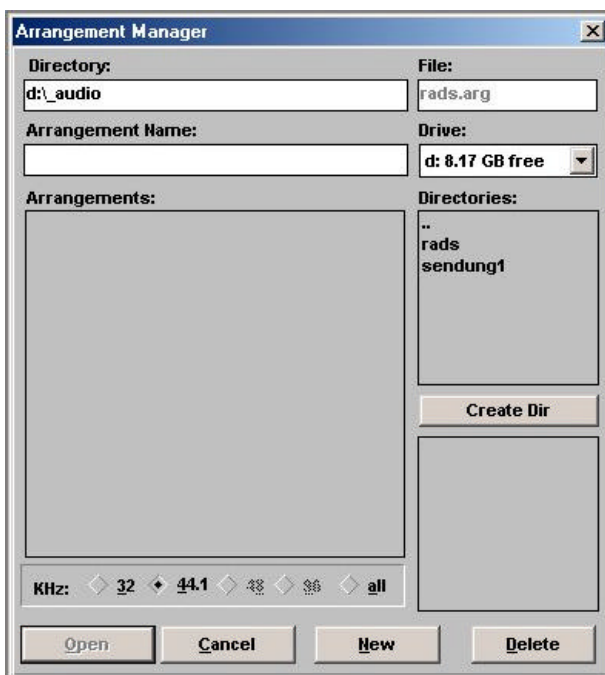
Arrangement Manager

Directory:
d:\_audio

File:
rads.arg

Arrangement Name:

Drive:
d: 8.17 GB free

Arrangements:

Directories:
..
rads
sendung1

Create Dir

KHz: 32 44.1 48 96 all

Open
Cancel
New
Delete